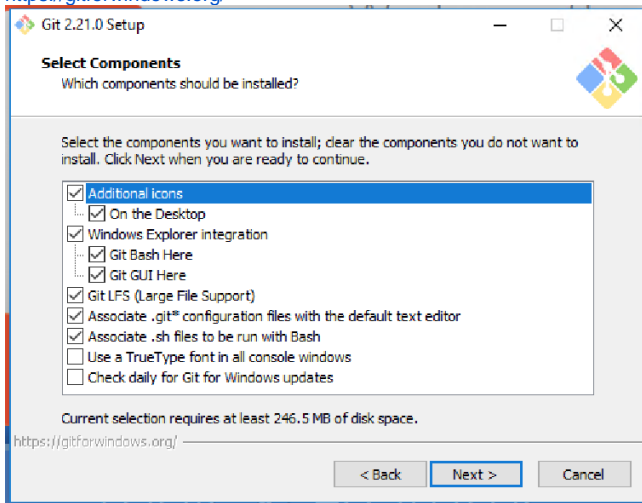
Git 2.21.0 Setup

Select Components
Which components should be installed?

Select the components you want to install; clear the components you do not want to install. Click Next when you are ready to continue.

Additional icons
On the Desktop
Windows Explorer integration
Git Bash Here
Git GUI Here
Git LFS (Large File Support)
Associate .git* configuration files with the default text editor
Associate .sh files to be run with Bash
Use a TrueType font in all console windows
Check daily for Git for Windows updates

Current selection requires at least 246.5 MB of disk space.

https://gitforwindows.org/

< Back
Next >
Cancel